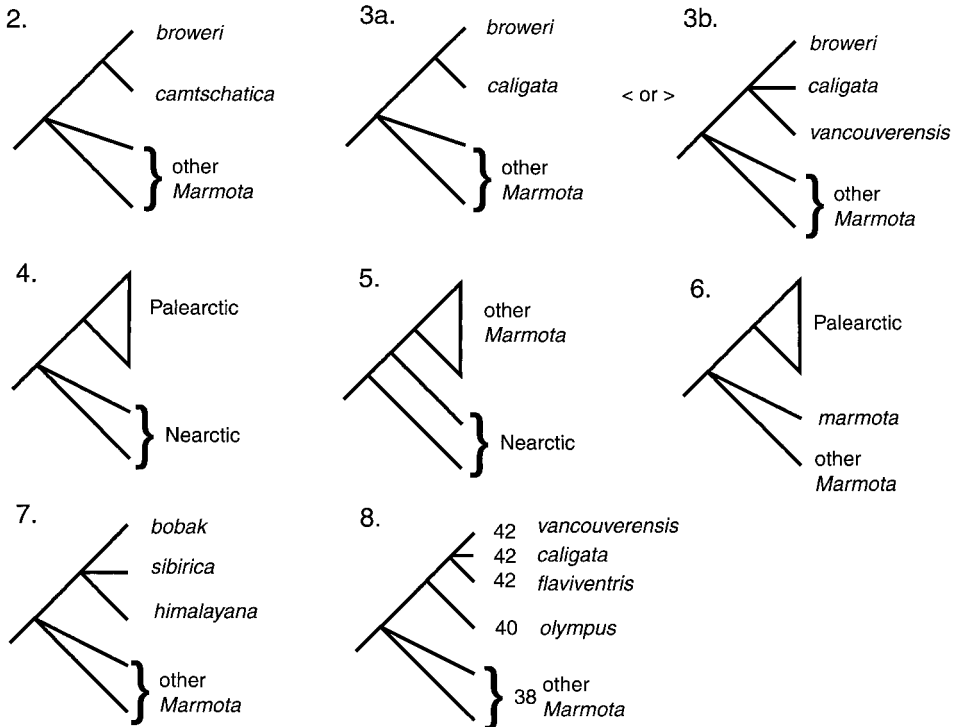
2.
broweri
camtschatica
other Marmota

3a.
broweri
caligata
other Marmota

< or >

3b.
broweri
caligata
vancouverensis
other Marmota

4.
Palearctic
Nearctic

5.
other Marmota
Nearctic

6.
Palearctic
marmota
other Marmota

7.
bobak
sibirica
himalayana
other Marmota

8.
42 vancouverensis
42 caligata
42 flaviventris
40 olympus
38 other Marmota